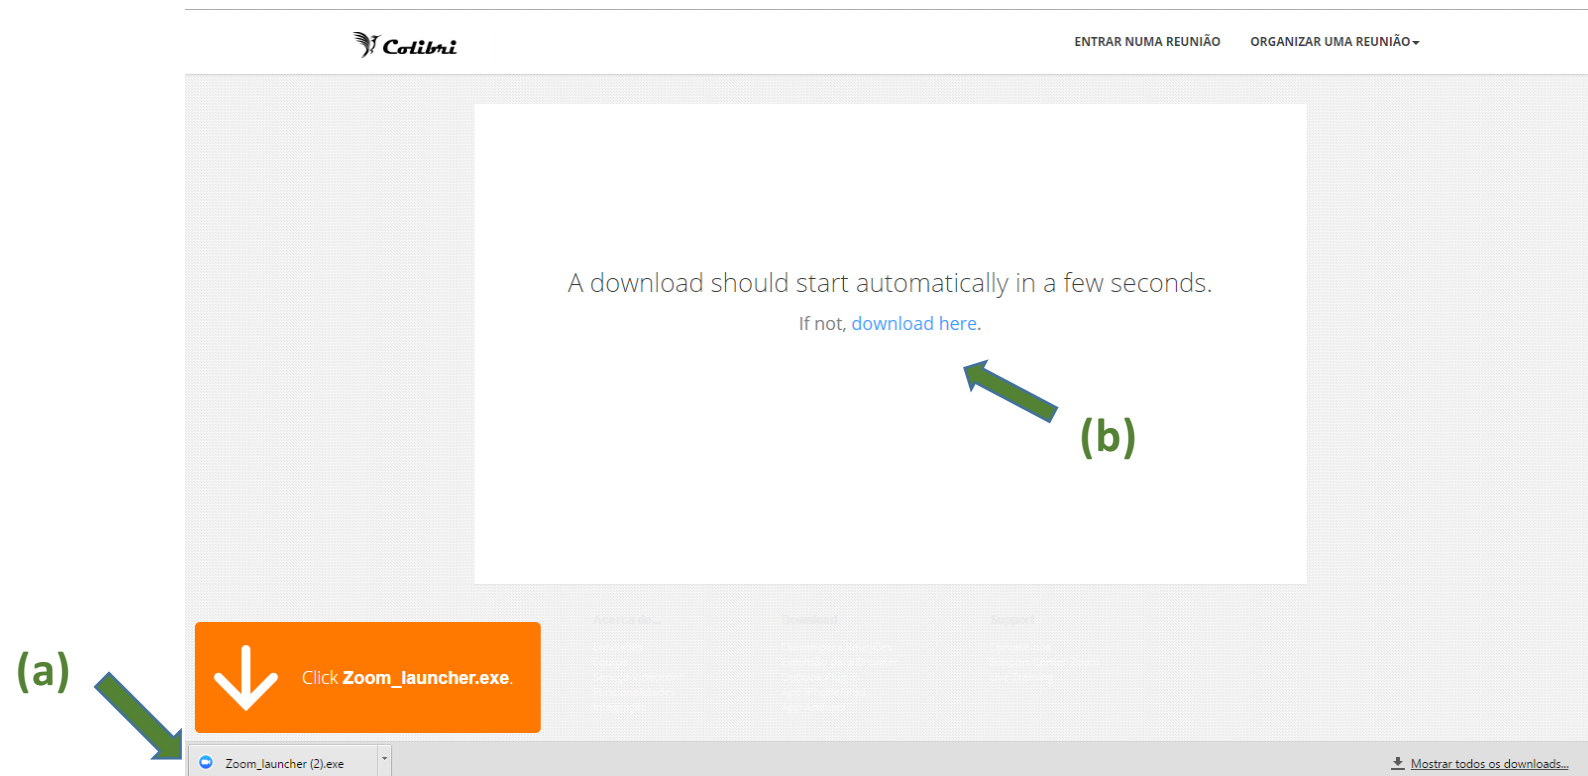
Colibri

ENTRAR NUMA REUNIÃO ORGANIZAR UMA REUNIÃO

A download should start automatically in a few seconds.

If not, download here.

(b)

(a)

Click **Zoom_launcher.exe**.

Zoom_launcher (2).exe

Mostrar todos os downloads...